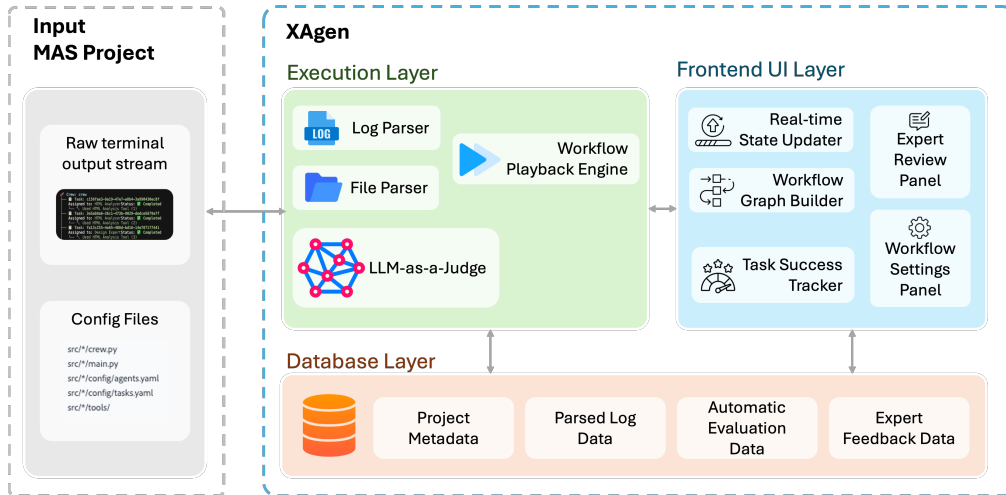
Input
MAS Project

Raw terminal output stream

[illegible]

Config Files

src/*/crew.py
src/*/main.py
src/*/config/agents.yaml
src/*/config/tasks.yaml
src/*/tools/

XAgen

Execution Layer

LOG

Log Parser

File Parser

Workflow Playback Engine

LLM-as-a-Judge

Frontend UI Layer

Real-time State Updater

Workflow Graph Builder

Task Success Tracker

Expert Review Panel

Workflow Settings Panel

Database Layer

Project Metadata

Parsed Log Data

Automatic Evaluation Data

Expert Feedback Data